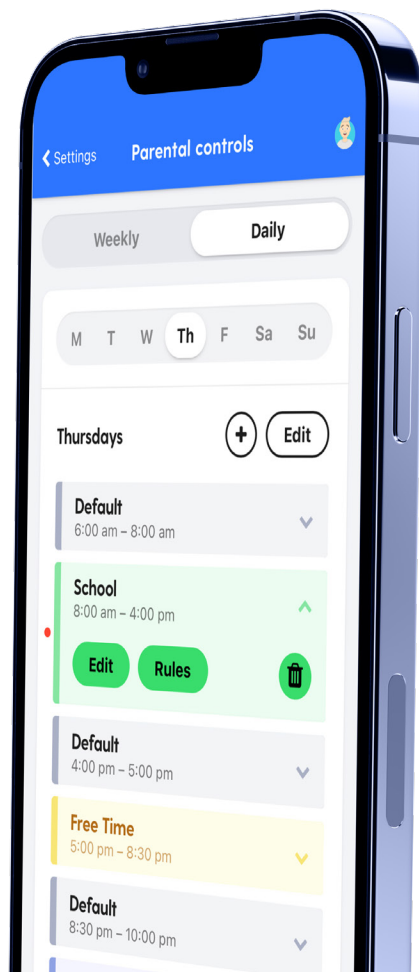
Settings
Parental controls

Weekly
Daily

M T W Th F Sa Su

Thursdays
+
Edit

Default
6:00 am – 8:00 am

School
8:00 am – 4:00 pm
Edit
Rules

Default
4:00 pm – 5:00 pm

Free Time
5:00 pm – 8:30 pm

Default
8:30 pm – 10:00 pm